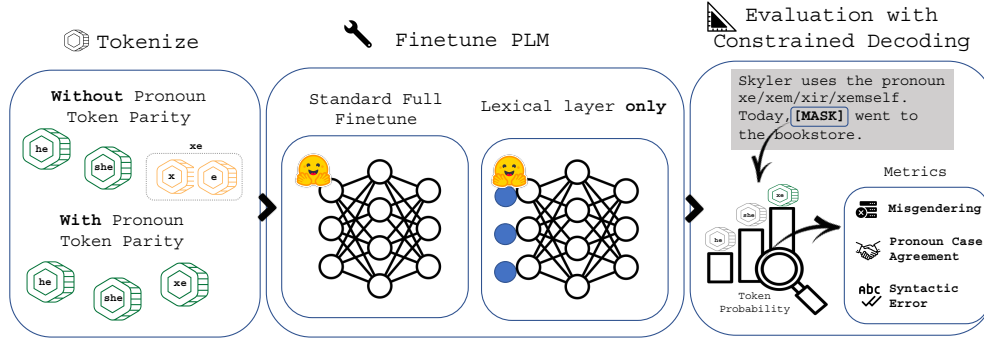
Tokenize

Without Pronoun Token Parity

he

she

xe

x

e

With Pronoun Token Parity

he

she

xe

Finetune PLM

Standard Full Finetune

Lexical layer only

Evaluation with Constrained Decoding

Skyler uses the pronoun xe/xem/xir/xemself. Today, [MASK] went to the bookstore.

he

she

xe

Token Probability

Metrics

Misgendering

Pronoun Case Agreement

Syntactic Error